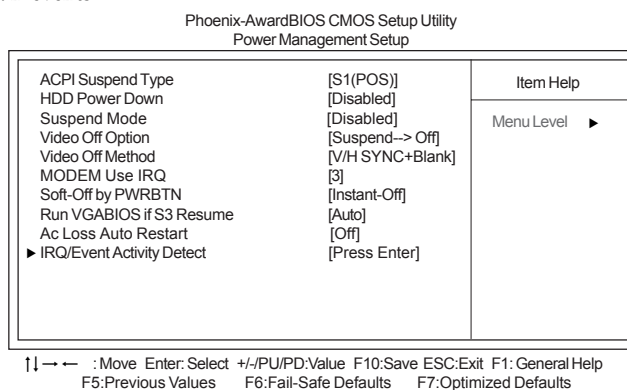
Phoenix-AwardBIOS CMOS Setup Utility
Power Management Setup

| | | Item Help |
|---|---|---|
| ACPI Suspend Type | [S1(POS)] | Menu Level ► |
| HDD Power Down | [Disabled] | |
| Suspend Mode | [Disabled] | |
| Video Off Option | [Suspend--> Off] | |
| Video Off Method | [V/H SYNC+Blank] | |
| MODEM Use IRQ | [3] | |
| Soft-Off by PWRBTN | [Instant-Off] | |
| Run VGABIOS if S3 Resume | [Auto] | |
| Ac Loss Auto Restart | [Off] | |
| ► IRQ/Event Activity Detect | [Press Enter] | |

↑↓→← : Move Enter: Select +/-/PU/PD:Value F10:Save ESC:Exit F1: General Help
F5:Previous Values F6:Fail-Safe Defaults F7:Optimized Defaults